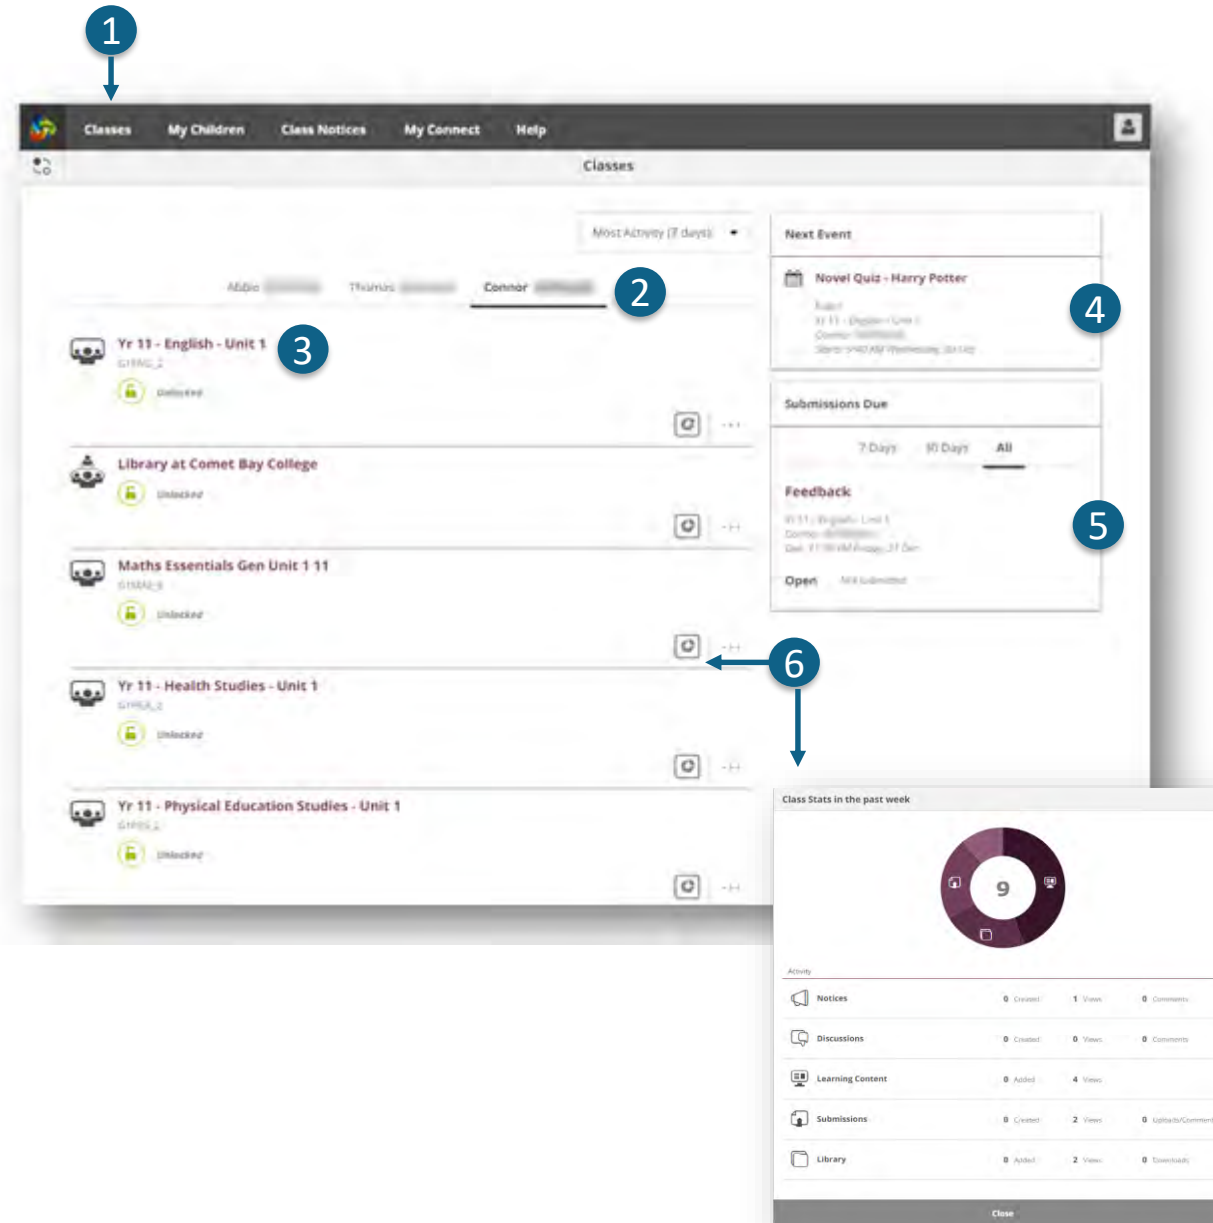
1

Classes My Children Class Notices My Connect Help

Classes

Most Activity (7 days)

Abbie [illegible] Thomas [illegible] Connor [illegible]

2

Yr 11 - English - Unit 1
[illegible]
Unlocked

3

Library at Comet Bay College
Unlocked

Maths Essentials Gen Unit 1 11
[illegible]
Unlocked

Yr 11 - Health Studies - Unit 1
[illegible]
Unlocked

Yr 11 - Physical Education Studies - Unit 1
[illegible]
Unlocked

Next Event

Novel Quiz - Harry Potter
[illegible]

4

Submissions Due

7 Days 10 Days All

Feedback
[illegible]
Open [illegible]

5

6

Class Stats in the past week

9

Activity

| | | | |
|---|---|---|---|
| Notices | 0 Created | 1 Views | 0 Comments |
| Discussions | 0 Created | 0 Views | 0 Comments |
| Learning Content | 0 Added | 4 Views | |
| Submissions | 0 Created | 2 Views | 0 Uploads/Comment |
| Library | 0 Added | 2 Views | 0 Downloads |

Close